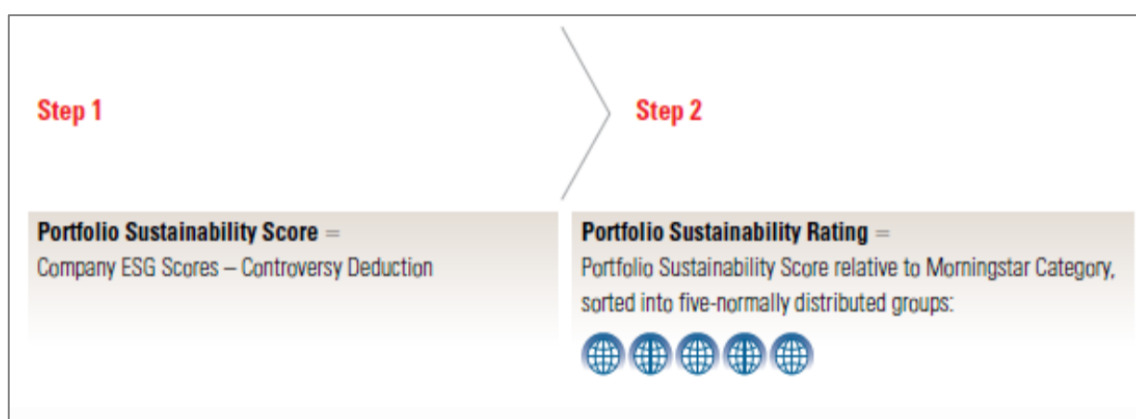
Step 1

Portfolio Sustainability Score =
Company ESG Scores – Controversy Deduction

Step 2

Portfolio Sustainability Rating =
Portfolio Sustainability Score relative to Morningstar Category, sorted into five-normally distributed groups: